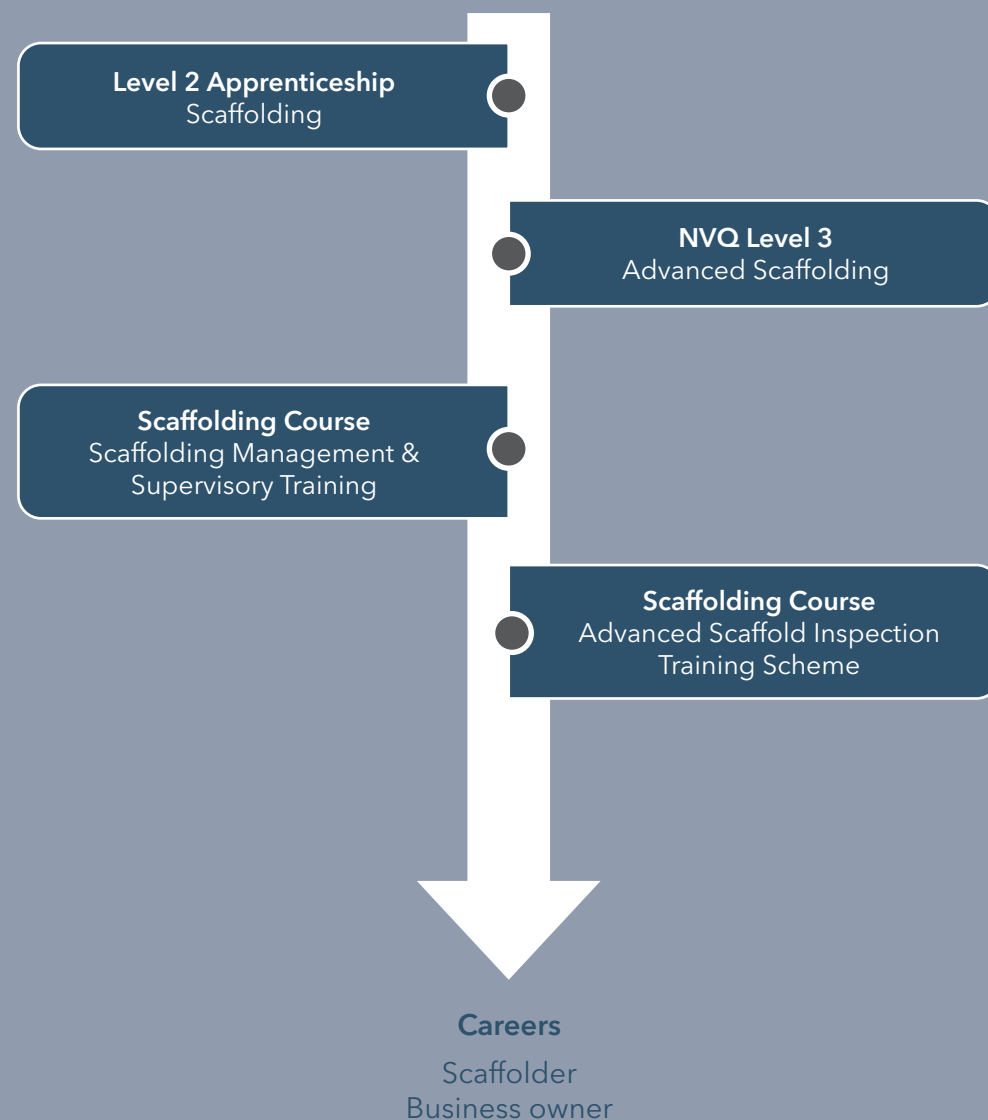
Level 2 Apprenticeship
Scaffolding

NVQ Level 3
Advanced Scaffolding

Scaffolding Course
Scaffolding Management & Supervisory Training

Scaffolding Course
Advanced Scaffold Inspection Training Scheme

Careers
Scaffolder
Business owner